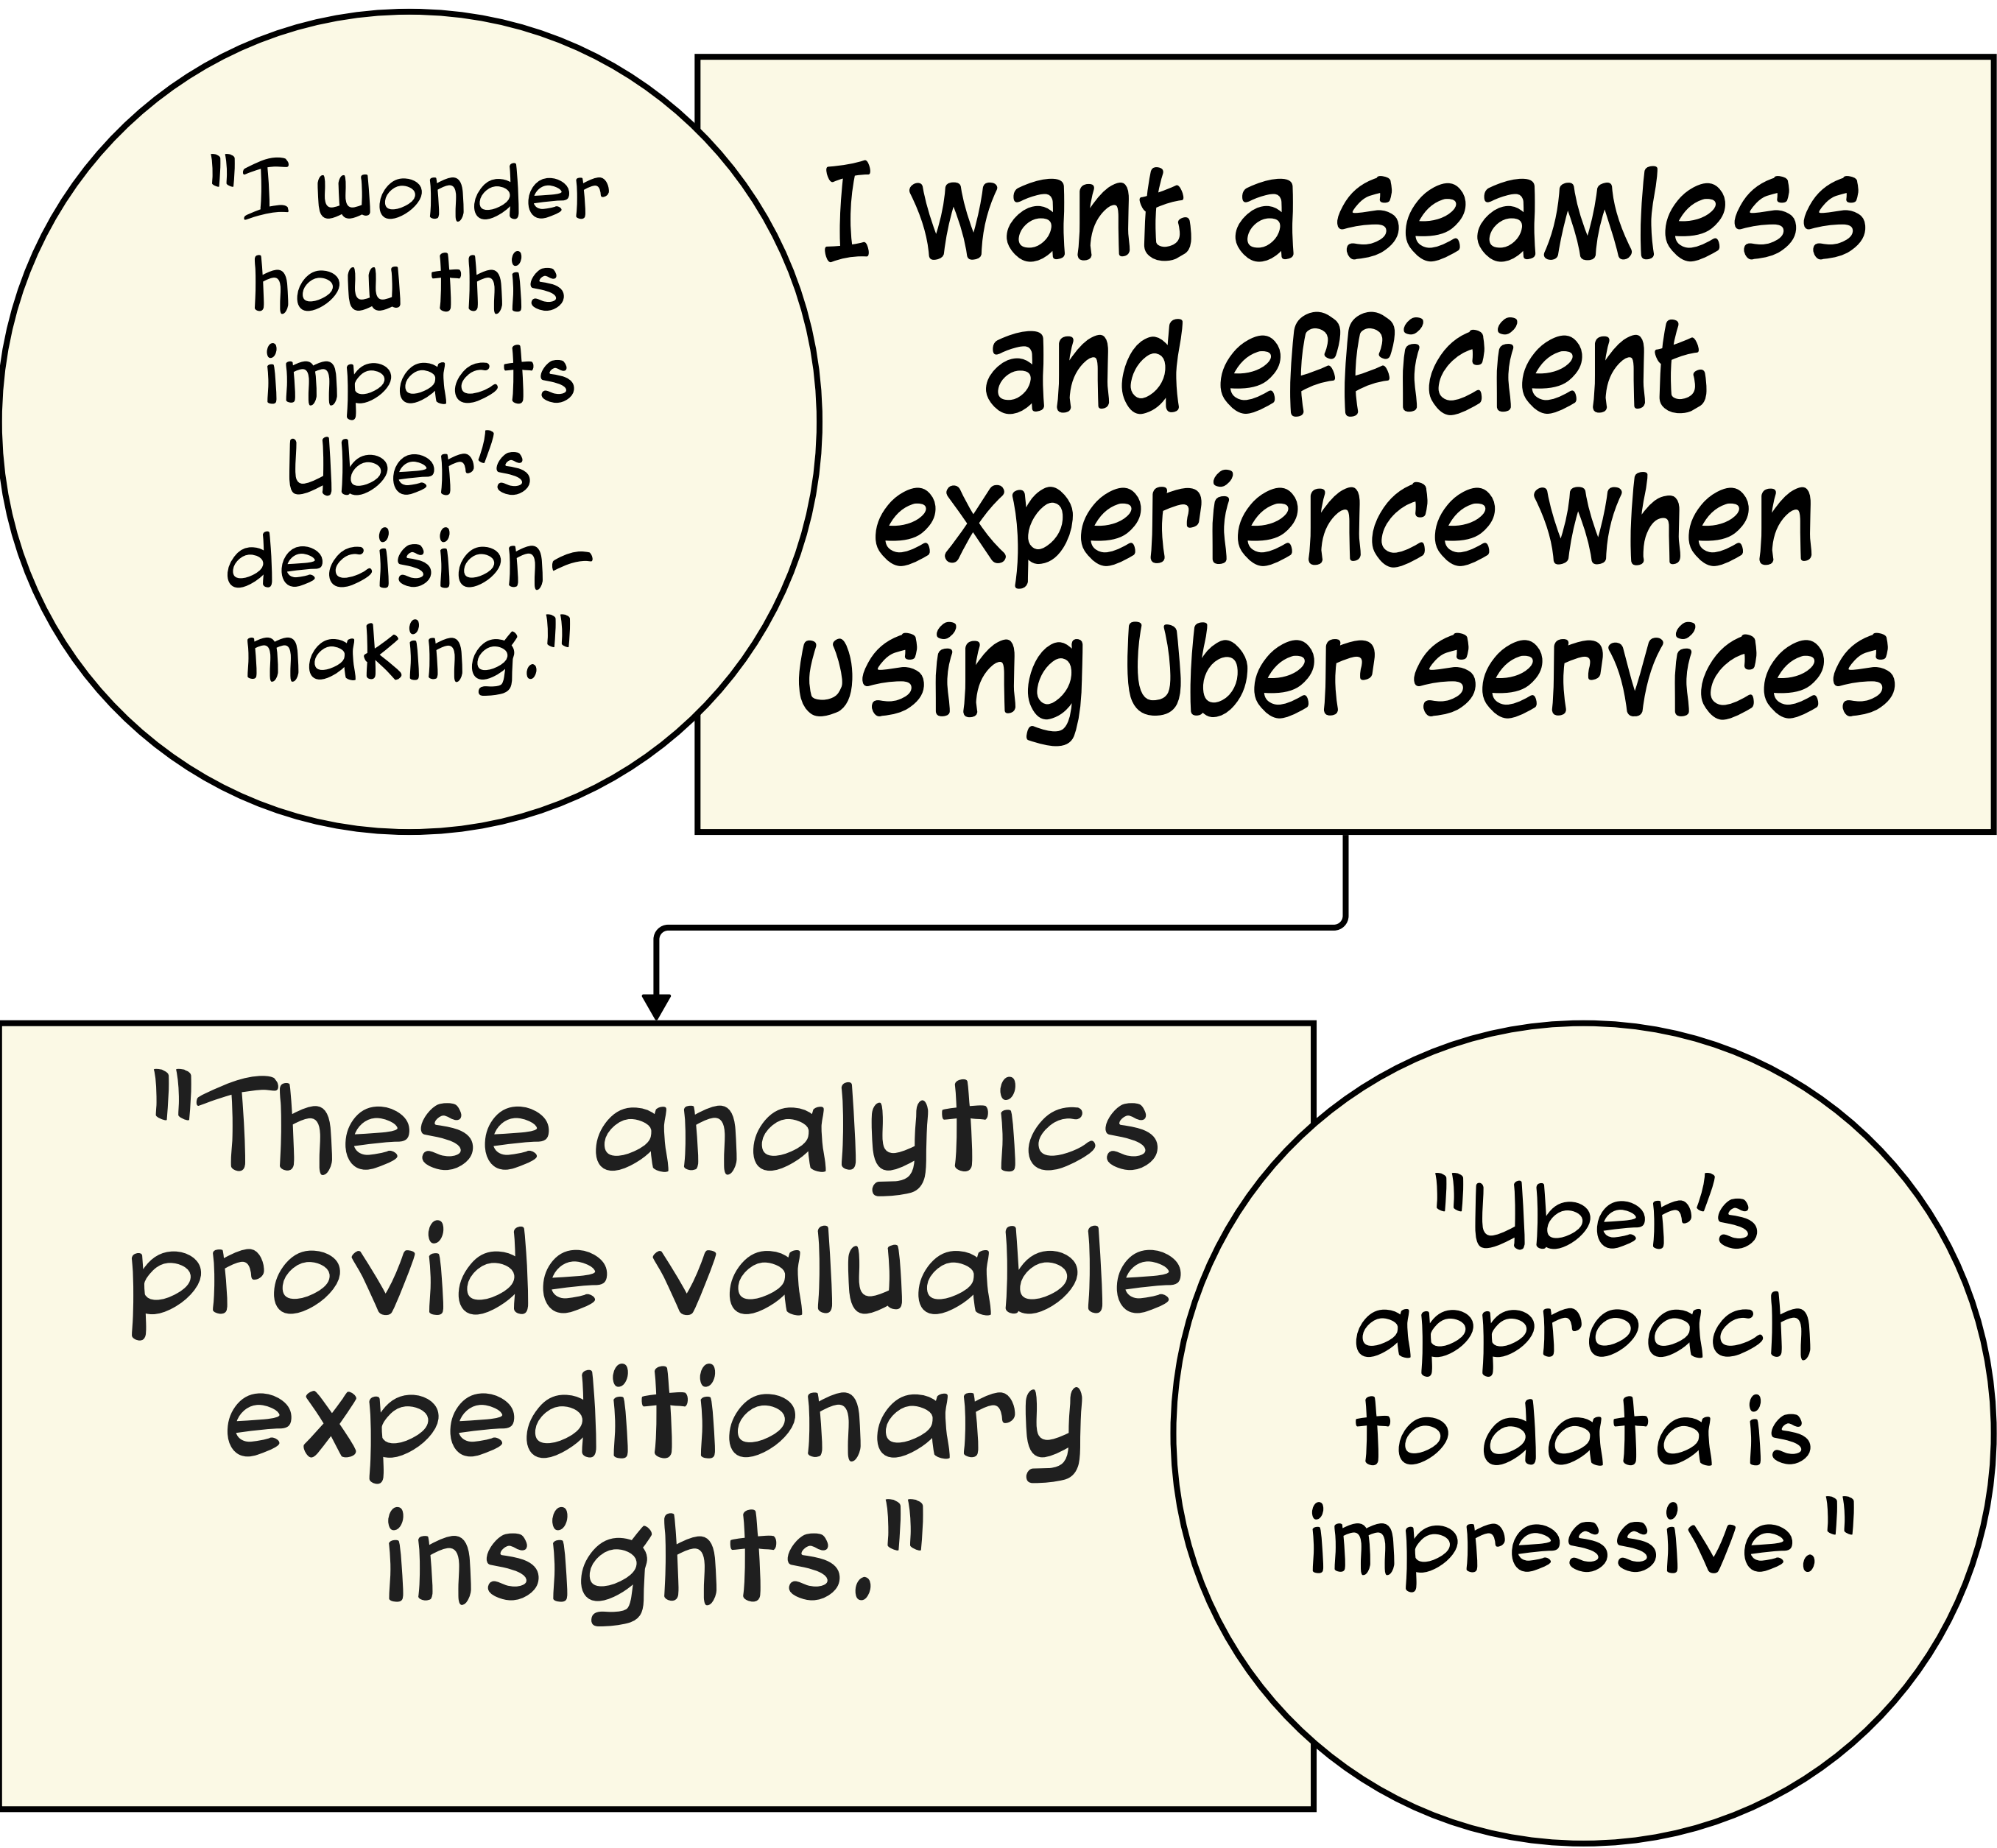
"I wonder how this impacts Uber's decision-making."

I want a seamless and efficient experience when using Uber services

"These analytics provide valuable expeditionary insights."

"Uber's approach to data is impressive."